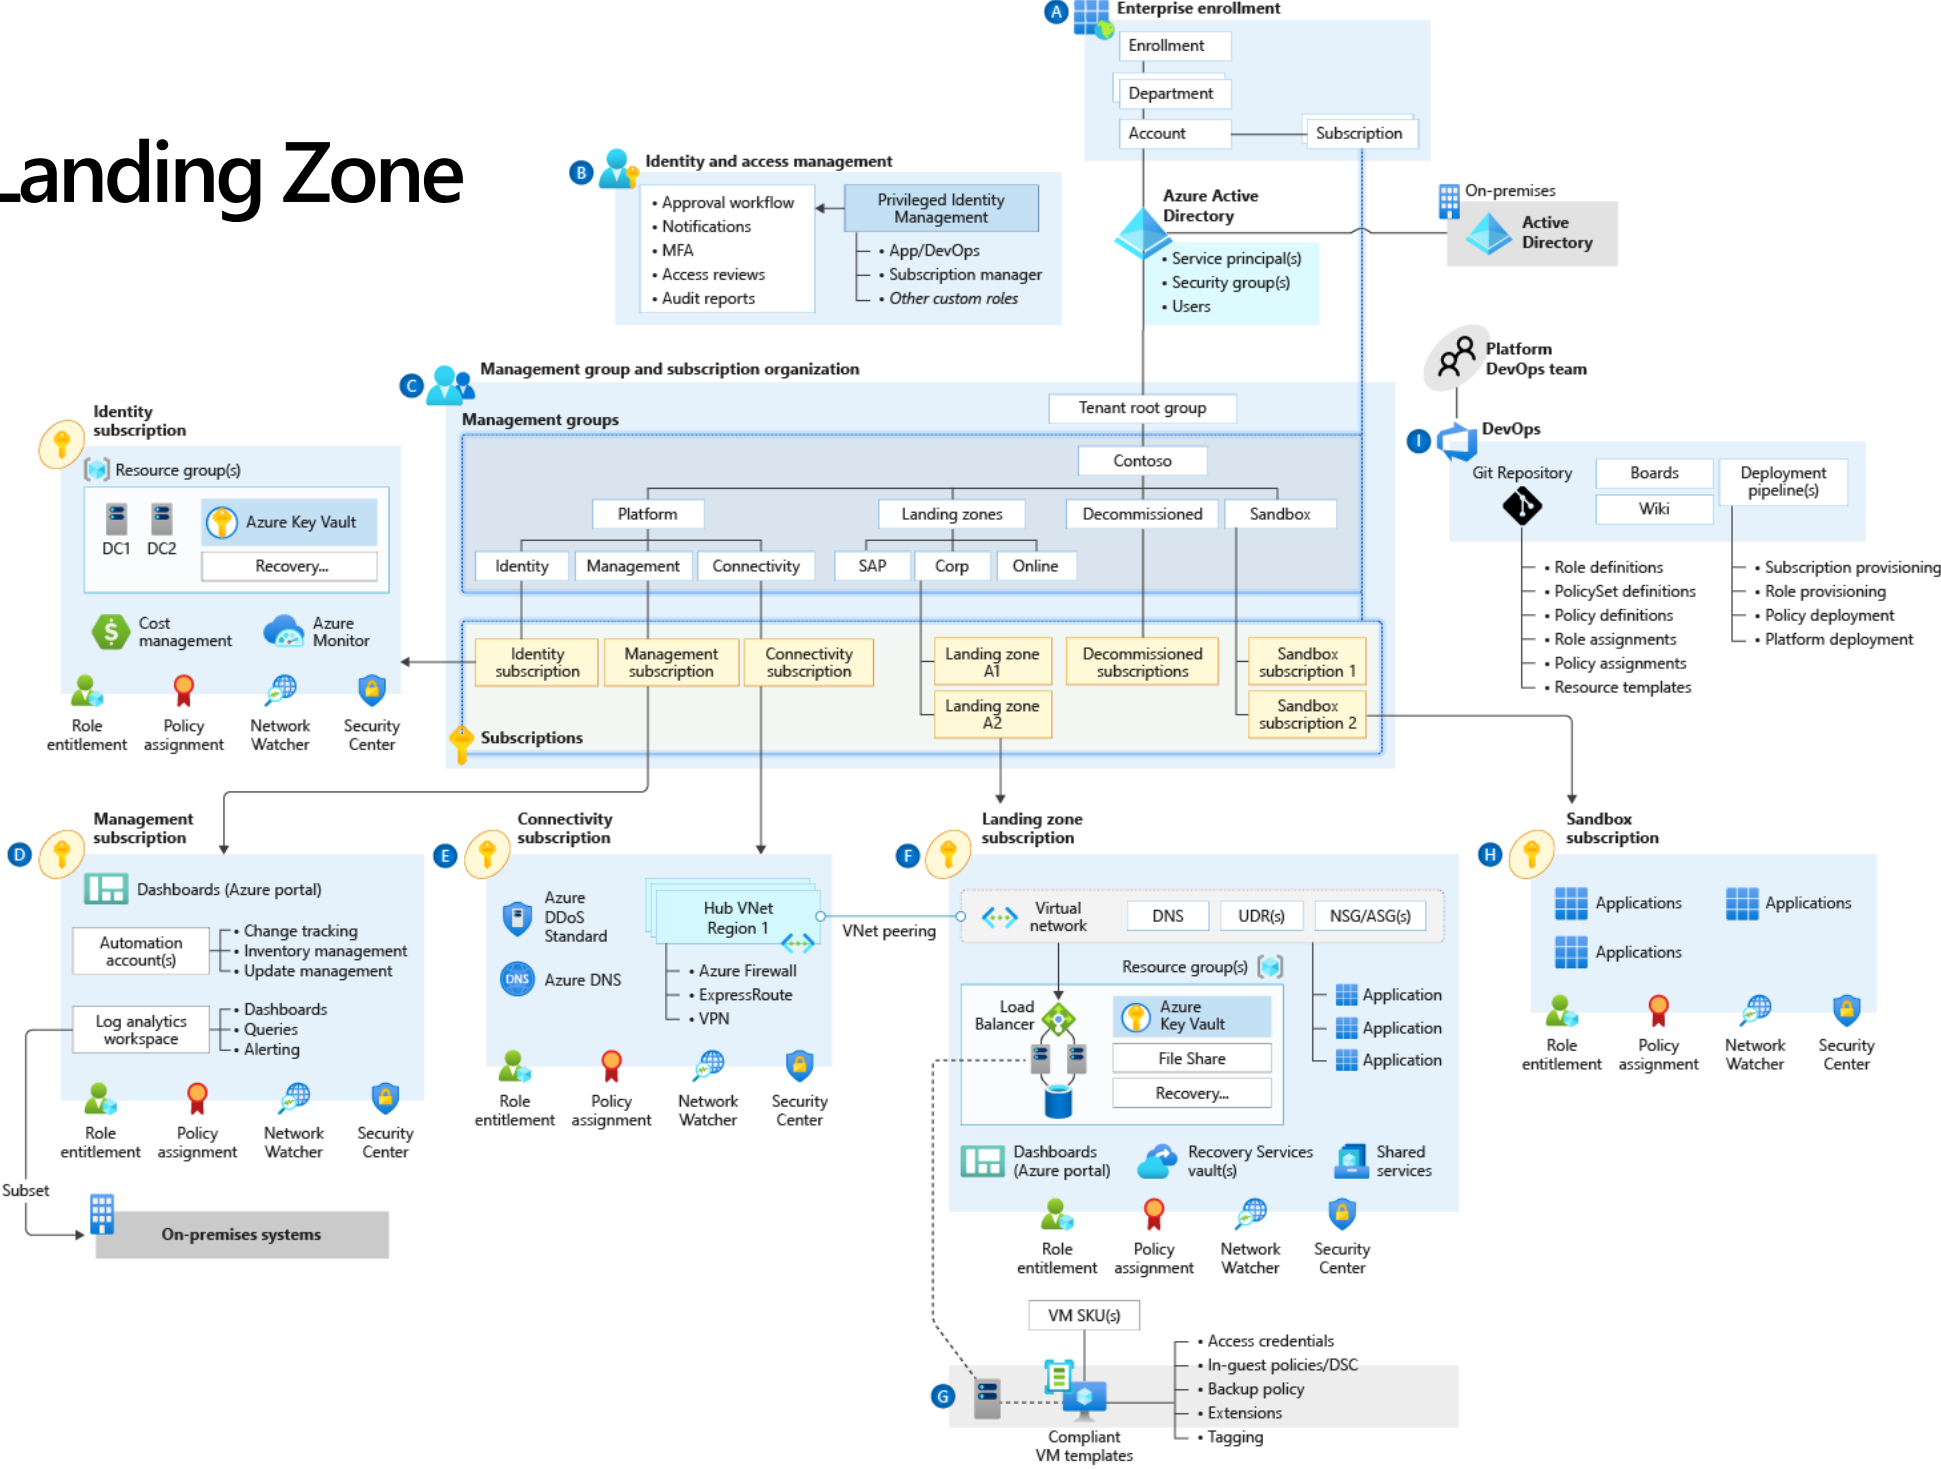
Landing Zone

A Enterprise enrollment
Enrollment
Department
Account
Subscription

B Identity and access management
• Approval workflow
• Notifications
• MFA
• Access reviews
• Audit reports
Privileged Identity Management
• App/DevOps
• Subscription manager
• Other custom roles

Azure Active Directory
• Service principal(s)
• Security group(s)
• Users

On-premises
Active Directory

Platform DevOps team

C Management group and subscription organization
Management groups
Tenant root group
Contoso
Platform
Landing zones
Decommissioned
Sandbox
Identity
Management
Connectivity
SAP
Corp
Online
Identity subscription
Management subscription
Connectivity subscription
Landing zone A1
Landing zone A2
Decommissioned subscriptions
Sandbox subscription 1
Sandbox subscription 2
Subscriptions

Identity subscription
Resource group(s)
DC1
DC2
Azure Key Vault
Recovery...
Cost management
Azure Monitor
Role entitlement
Policy assignment
Network Watcher
Security Center

I DevOps
Git Repository
Boards
Wiki
Deployment pipeline(s)
• Role definitions
• PolicySet definitions
• Policy definitions
• Role assignments
• Policy assignments
• Resource templates
• Subscription provisioning
• Role provisioning
• Policy deployment
• Platform deployment

D Management subscription
Dashboards (Azure portal)
Automation account(s)
• Change tracking
• Inventory management
• Update management
Log analytics workspace
• Dashboards
• Queries
• Alerting
Role entitlement
Policy assignment
Network Watcher
Security Center
Subset
On-premises systems

E Connectivity subscription
Azure DDoS Standard
Azure DNS
Hub VNet Region 1
• Azure Firewall
• ExpressRoute
• VPN
VNet peering
Role entitlement
Policy assignment
Network Watcher
Security Center

F Landing zone subscription
Virtual network
DNS
UDR(s)
NSG/ASG(s)
Resource group(s)
Load Balancer
Azure Key Vault
File Share
Recovery...
Application
Application
Application
Dashboards (Azure portal)
Recovery Services vault(s)
Shared services
Role entitlement
Policy assignment
Network Watcher
Security Center

H Sandbox subscription
Applications
Applications
Applications
Role entitlement
Policy assignment
Network Watcher
Security Center

G
VM SKU(s)
• Access credentials
• In-guest policies/DSC
• Backup policy
• Extensions
• Tagging
Compliant VM templates